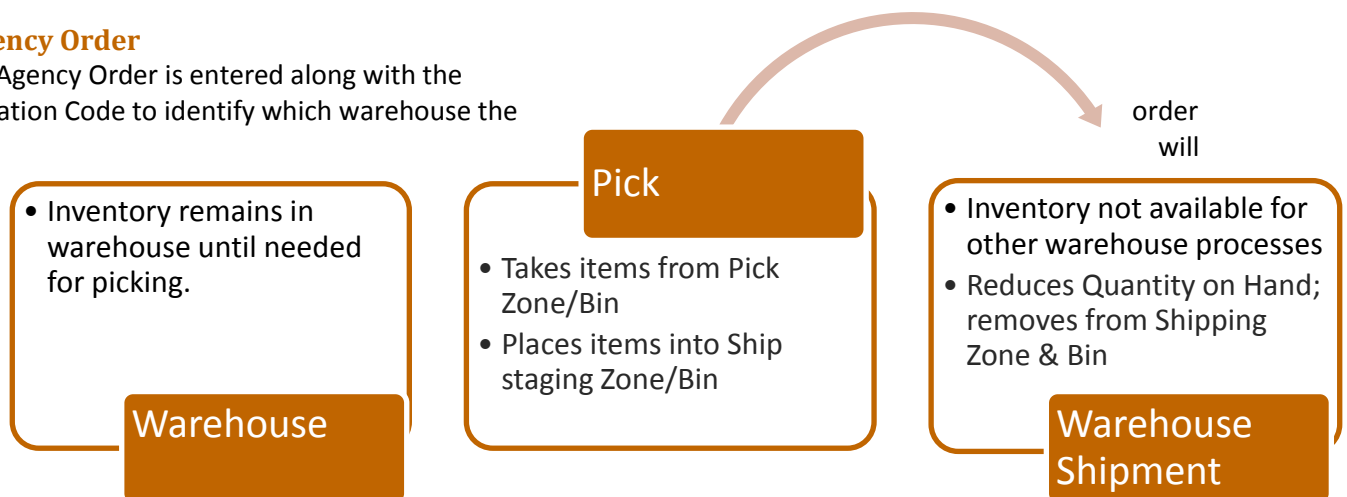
ency Order
Agency Order is entered along with the ation Code to identify which warehouse the

order will

• Inventory remains in warehouse until needed for picking.

Warehouse

Pick

• Takes items from Pick Zone/Bin
• Places items into Ship staging Zone/Bin

• Inventory not available for other warehouse processes
• Reduces Quantity on Hand; removes from Shipping Zone & Bin

Warehouse Shipment